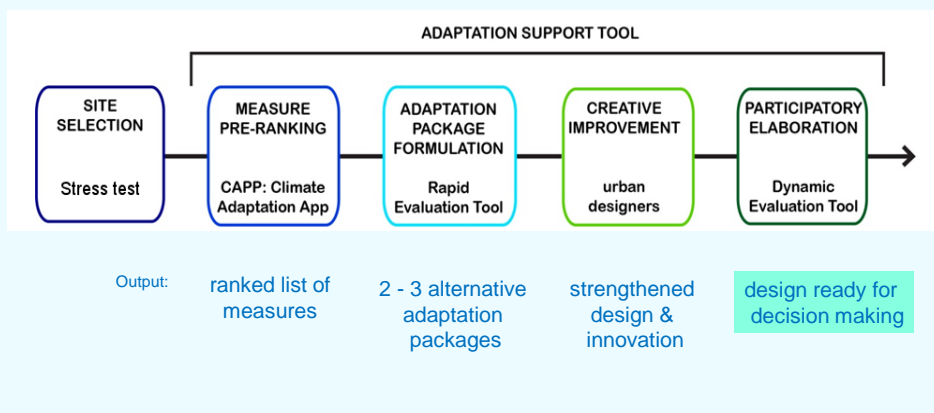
ADAPTATION SUPPORT TOOL

SITE SELECTION

Stress test

MEASURE PRE-RANKING

CAPP: Climate Adaptation App

ADAPTATION PACKAGE FORMULATION

Rapid Evaluation Tool

CREATIVE IMPROVEMENT

urban designers

PARTICIPATORY ELABORATION

Dynamic Evaluation Tool

Output:

ranked list of measures

2 - 3 alternative adaptation packages

strengthened design & innovation

design ready for decision making